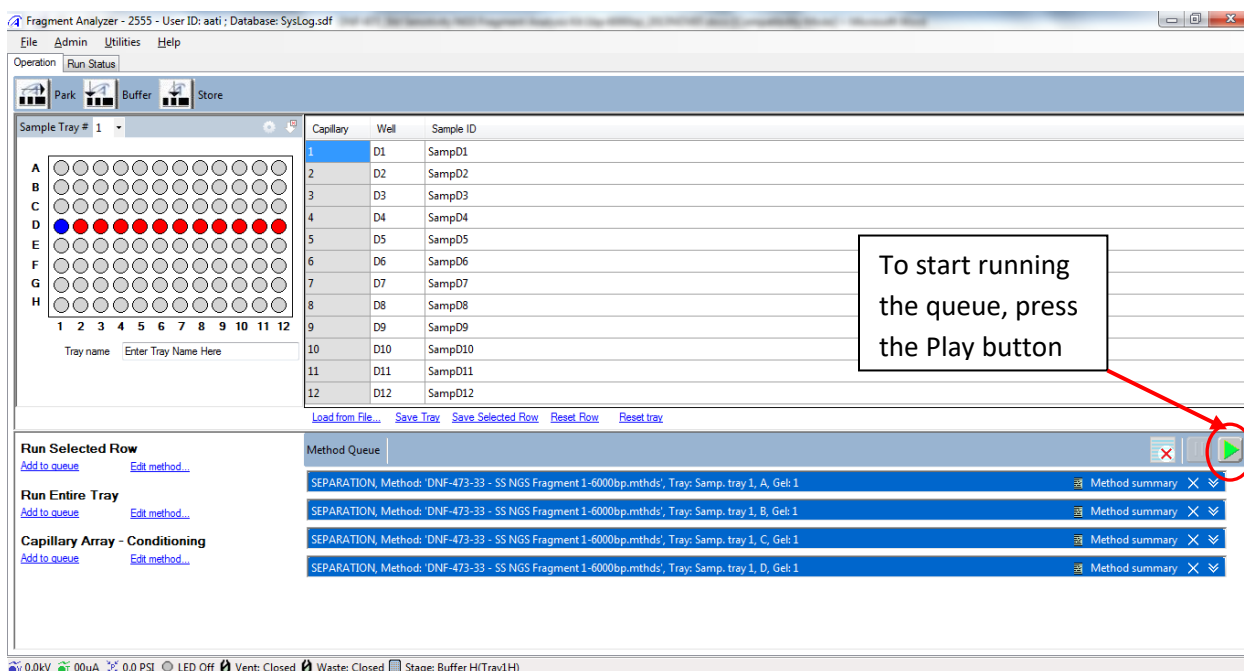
Fragment Analyzer - 2555 - User ID: aati ; Database: SysLog.sdf

File Admin Utilities Help

Operation Run Status

Park Buffer Store

Sample Tray # 1

A
B
C
D
E
F
G
H
1 2 3 4 5 6 7 8 9 10 11 12

Tray name Enter Tray Name Here

| Capillary | Well | Sample ID |
|---|---|---|
| 1 | D1 | SampD1 |
| 2 | D2 | SampD2 |
| 3 | D3 | SampD3 |
| 4 | D4 | SampD4 |
| 5 | D5 | SampD5 |
| 6 | D6 | SampD6 |
| 7 | D7 | SampD7 |
| 8 | D8 | SampD8 |
| 9 | D9 | SampD9 |
| 10 | D10 | SampD10 |
| 11 | D11 | SampD11 |
| 12 | D12 | SampD12 |

Load from File... Save Tray Save Selected Row Reset Row Reset tray

To start running the queue, press the Play button

Run Selected Row
Add to queue Edit method...

Run Entire Tray
Add to queue Edit method...

Capillary Array - Conditioning
Add to queue Edit method...

Method Queue

SEPARATION, Method: 'DNF-473-33 - SS NGS Fragment 1-6000bp.mthds', Tray: Samp. tray 1, A, Gel: 1 Method summary
SEPARATION, Method: 'DNF-473-33 - SS NGS Fragment 1-6000bp.mthds', Tray: Samp. tray 1, B, Gel: 1 Method summary
SEPARATION, Method: 'DNF-473-33 - SS NGS Fragment 1-6000bp.mthds', Tray: Samp. tray 1, C, Gel: 1 Method summary
SEPARATION, Method: 'DNF-473-33 - SS NGS Fragment 1-6000bp.mthds', Tray: Samp. tray 1, D, Gel: 1 Method summary

0.0kV 00uA 0.0 PSI LED Off Vent: Closed Waste: Closed Stage: Buffer H(Tray1H)